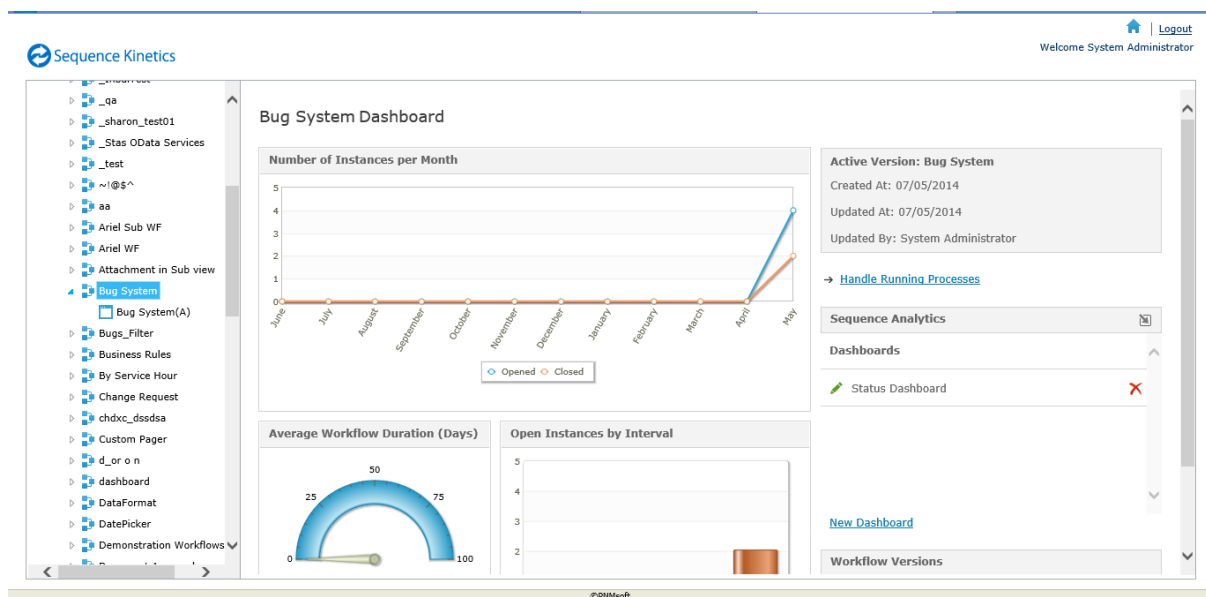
| Logout
Welcome System Administrator

Sequence Kinetics

_qa
_sharon_test01
_Stas OData Services
_test
~!@$^
aa
Ariel Sub WF
Ariel WF
Attachment in Sub view
Bug System
Bug System(A)
Bugs_Filter
Business Rules
By Service Hour
Change Request
chdxc_dssdsa
Custom Pager
d_or o n
dashboard
DataFormat
DatePicker
Demonstration Workflows

Bug System Dashboard

Number of Instances per Month

5
4
3
2
1
0
June
July
August
September
October
November
December
January
February
March
April
May

Opened Closed

Average Workflow Duration (Days)

0
25
50
75
100

Open Instances by Interval

5
4
3
2

Active Version: Bug System
Created At: 07/05/2014
Updated At: 07/05/2014
Updated By: System Administrator

Handle Running Processes

Sequence Analytics
Dashboards
Status Dashboard

New Dashboard

Workflow Versions

©PNMsoft